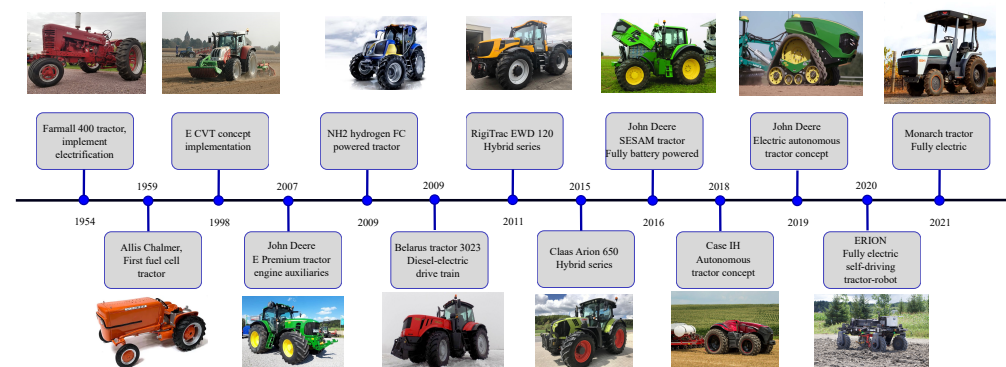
Farmall 400 tractor, implement electrification

1954

1959

Allis Chalmer, First fuel cell tractor

E CVT concept implementation

1998

2007

John Deere E Premium tractor engine auxiliaries

NH2 hydrogen FC powered tractor

2009

2009

Belarus tractor 3023 Diesel-electric drive train

RigiTrac EWD 120 Hybrid series

2011

2015

Claas Arion 650 Hybrid series

John Deere SESAM tractor Fully battery powered

2016

2018

Case IH Autonomous tractor concept

John Deere Electric autonomous tractor concept

2019

2020

ERION Fully electric self-driving tractor-robot

Monarch tractor Fully electric

2021